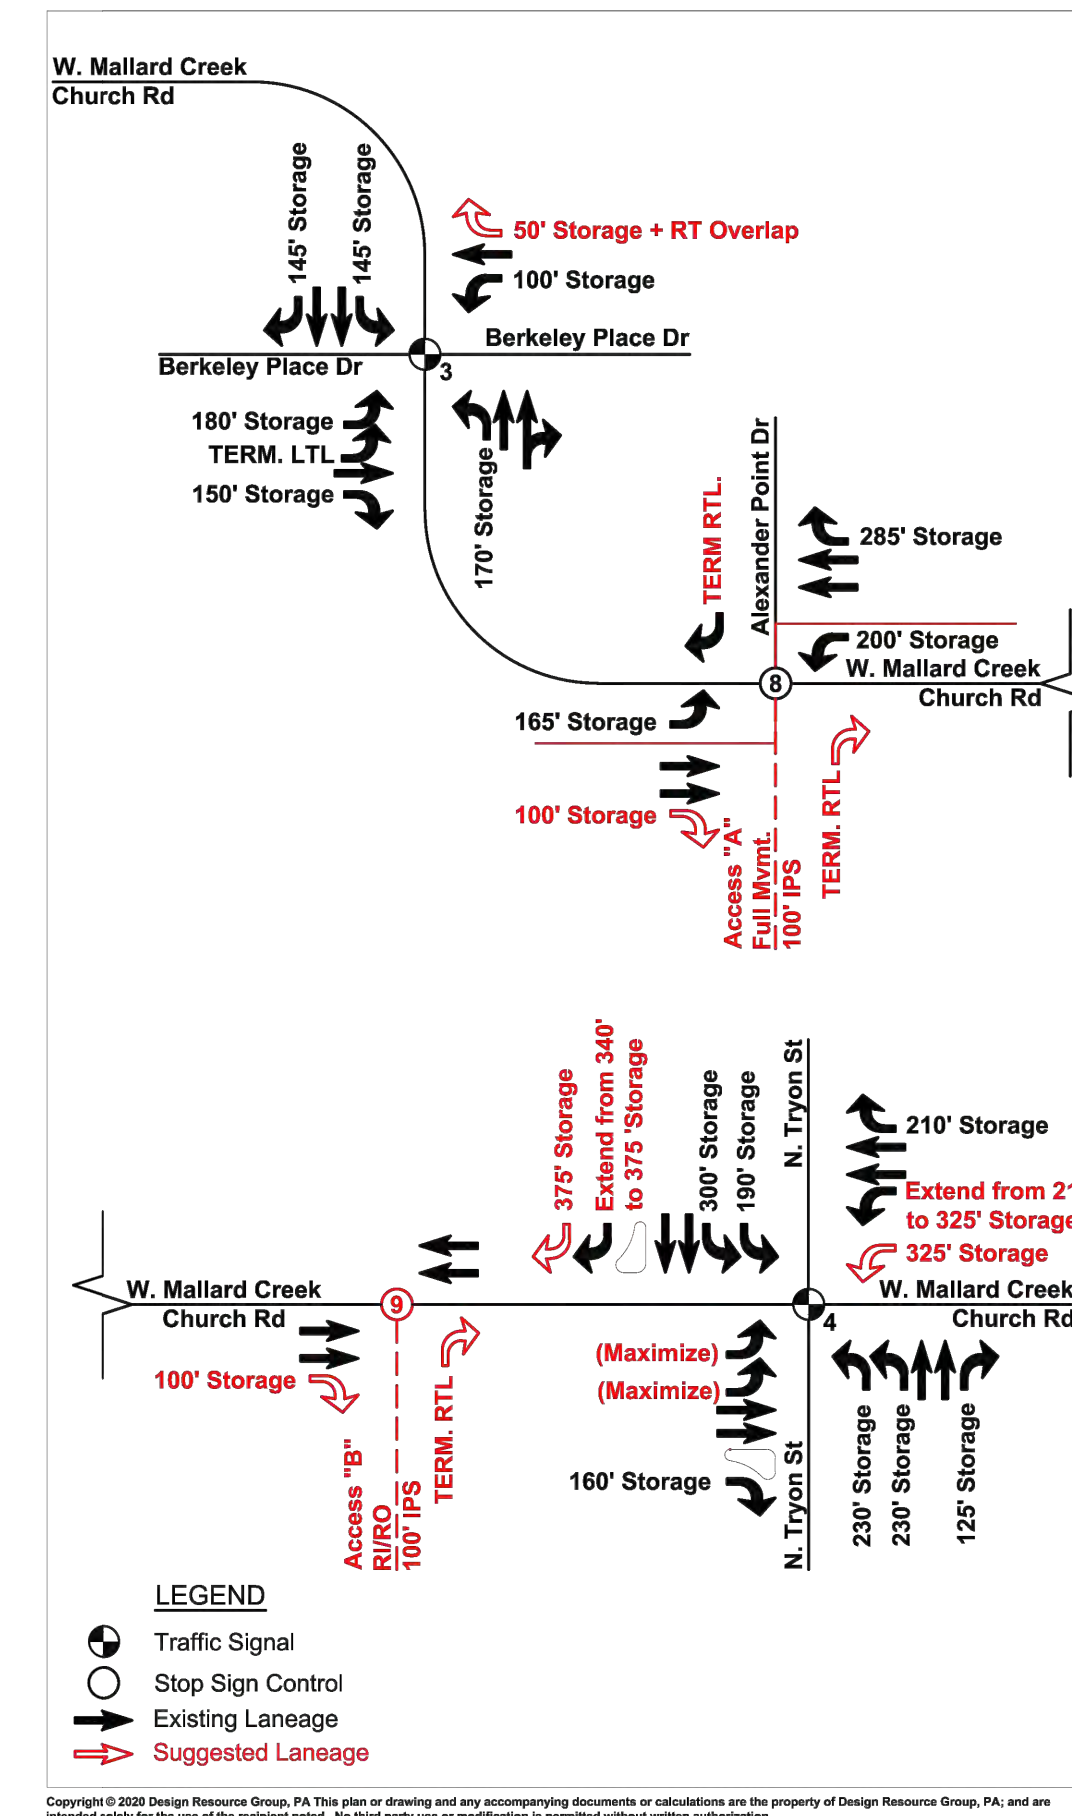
W. Mallard Creek Church Rd

145' Storage
145' Storage

50' Storage + RT Overlap
100' Storage

Berkeley Place Dr
Berkeley Place Dr
3

180' Storage
TERM. LTL
150' Storage

170' Storage

TERM RTL.
Alexander Point Dr
285' Storage
200' Storage
W. Mallard Creek Church Rd
8
165' Storage
100' Storage
Access "A"
Full Mvmt.
100' IPS
TERM. RTL

375' Storage
Extend from 340' to 375 'Storage
300' Storage
190' Storage
N. Tryon St
210' Storage
Extend from 2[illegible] to 325' Storage
325' Storage
W. Mallard Creek Church Rd
4

W. Mallard Creek Church Rd
9
100' Storage
Access "B"
RI/RO
100' IPS
TERM. RTL

(Maximize)
(Maximize)
160' Storage
N. Tryon St
230' Storage
230' Storage
125' Storage

LEGEND
Traffic Signal
Stop Sign Control
Existing Laneage
Suggested Laneage

Copyright © 2020 Design Resource Group, PA This plan or drawing and any accompanying documents or calculations are the property of Design Resource Group, PA; and are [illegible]